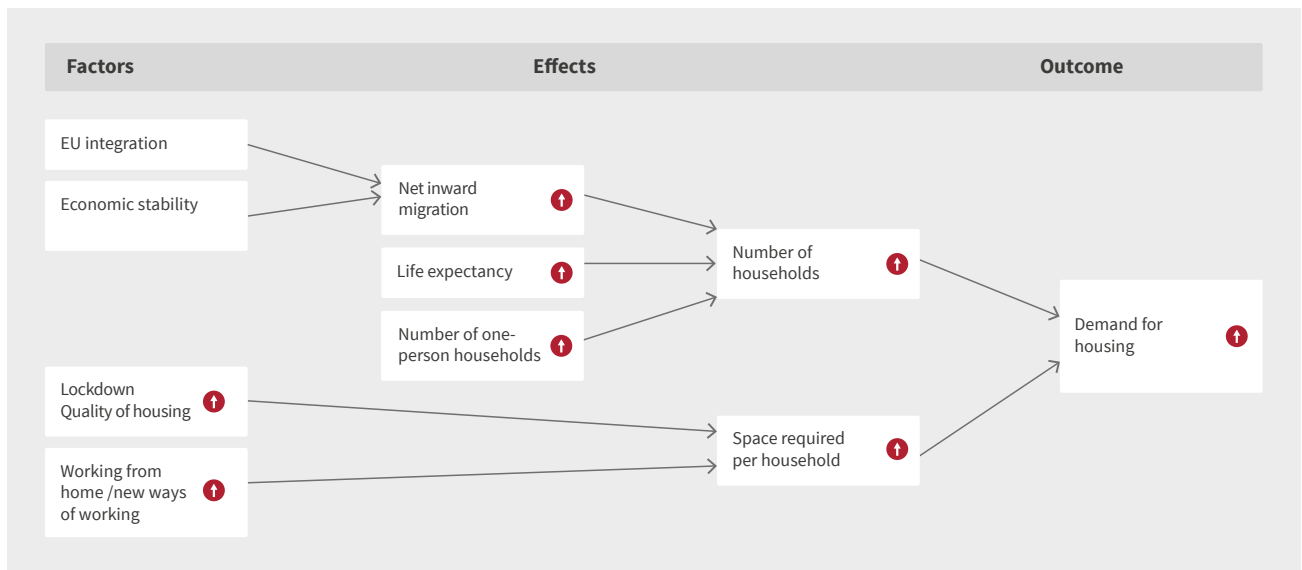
Factors

Effects

Outcome

EU integration

Economic stability

Lockdown
Quality of housing

Working from home /new ways of working

Net inward migration

Life expectancy

Number of one-person households

Number of households

Space required per household

Demand for housing